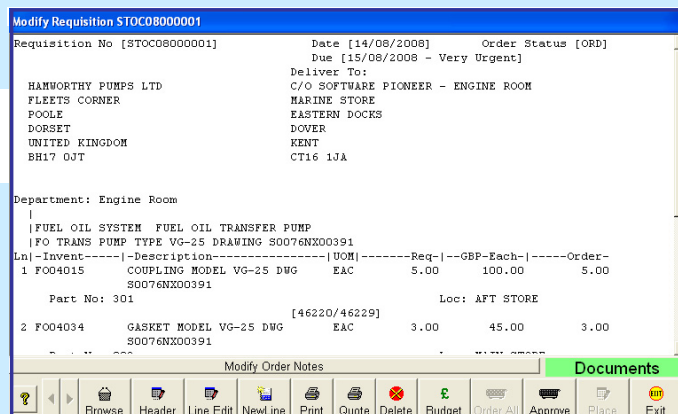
Modify Requisition STOC08000001

Requisition No [STOC08000001]   Date [14/08/2008]   Order Status [ORD]
Due [15/08/2008 - Very Urgent]
Deliver To:
HAMWORTHY PUMPS LTD   C/O SOFTWARE PIONEER - ENGINE ROOM
FLEETS CORNER   MARINE STORE
POOLE   EASTERN DOCKS
DORSET   DOVER
UNITED KINGDOM   KENT
BH17 0JT   CT16 1JA

Department: Engine Room
|
|FUEL OIL SYSTEM FUEL OIL TRANSFER PUMP
|FO TRANS PUMP TYPE VG-25 DRAWING S0076NX00391
Ln|-Invent-----|-Description----------------|UOM|-------Req-|--GBP-Each-|-----Order-
1 FO04015   COUPLING MODEL VG-25 DWG S0076NX00391   EAC   5.00   100.00   5.00
Part No: 301   Loc: AFT STORE
[46220/46229]
2 FO04034   GASKET MODEL VG-25 DWG S0076NX00391   EAC   3.00   45.00   3.00
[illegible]

Modify Order Notes
Documents

Browse   Header   Line Edit   New Line   Print   Quote   Delete   Budget   Order All   Approve   Place   Exit